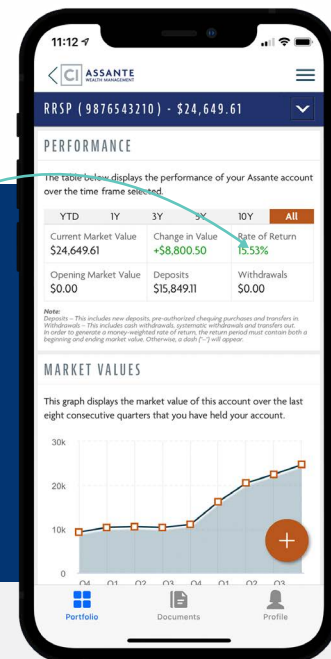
11:12

CI ASSANTE WEALTH MANAGEMENT

RRSP (9876543210) - $24,649.61

PERFORMANCE

The table below displays the performance of your Assante account over the time frame selected.

| YTD | 1Y | 3Y | 5Y | 10Y | All |
|---|---|---|---|---|---|

| Current Market Value | Change in Value | Rate of Return |
|---|---|---|
| $24,649.61 | +$8,800.50 | 15.53% |
| Opening Market Value | Deposits | Withdrawals |
| $0.00 | $15,849.11 | $0.00 |

Note:
Deposits – This includes new deposits, pre-authorized chequing purchases and transfers in. Withdrawals – This includes cash withdrawals, systematic withdrawals and transfers out. In order to generate a money-weighted rate of return, the return period must contain both a beginning and ending market value. Otherwise, a dash ("–") will appear.

MARKET VALUES

This graph displays the market value of this account over the last eight consecutive quarters that you have held your account.

30k
20k
10k
0
Q4 Q1 Q2 Q3 Q4 Q1 Q2 Q3

+

Portfolio Documents Profile